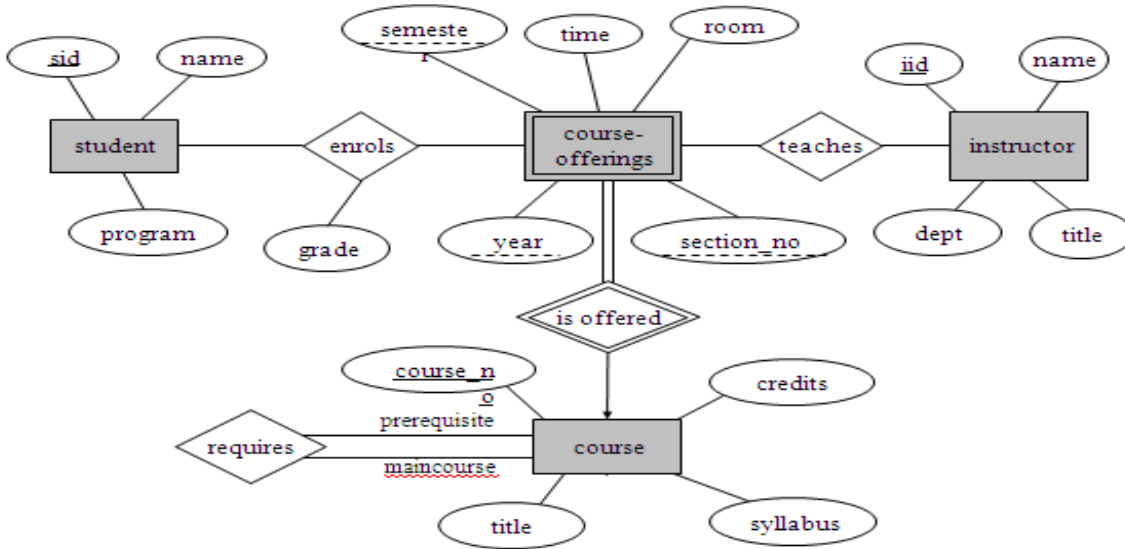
sid
name
student
program
semeste
r
time
room
enrols
grade
course-
offerings
year
section_no
teaches
iid
name
instructor
dept
title
is offered
course_n
o
prerequisite
requires
maincourse
course
credits
title
syllabus